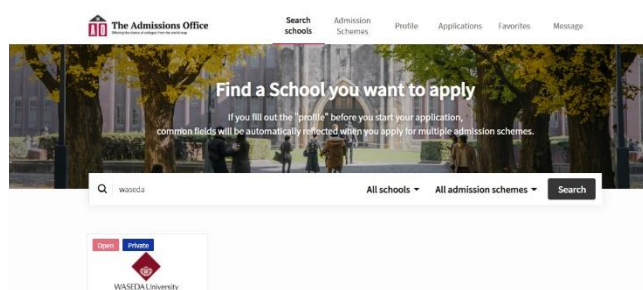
The Admissions Office
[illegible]

Search schools
Admission Schemes
Profile
Applications
Favorites
Message

Find a School you want to apply

If you fill out the "profile" before you start your application, common fields will be automatically reflected when you apply for multiple admission schemes.

waseda
All schools
All admission schemes
Search

Open
Private
WASEDA University